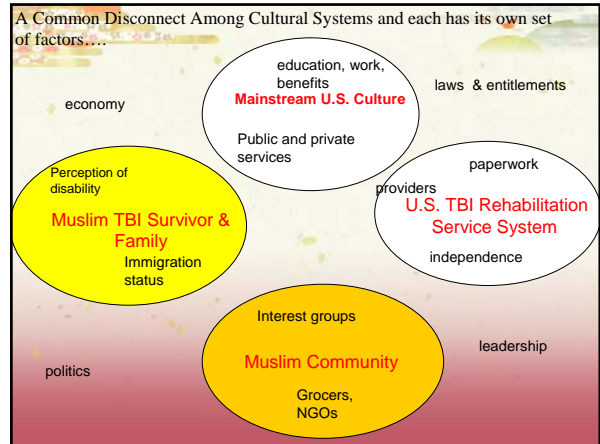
A Common Disconnect Among Cultural Systems and each has its own set of factors….

economy

education, work, benefits

Mainstream U.S. Culture

Public and private services

laws & entitlements

Perception of disability

Muslim TBI Survivor & Family

Immigration status

providers

paperwork

U.S. TBI Rehabilitation Service System

independence

Interest groups

Muslim Community

Grocers, NGOs

leadership

politics